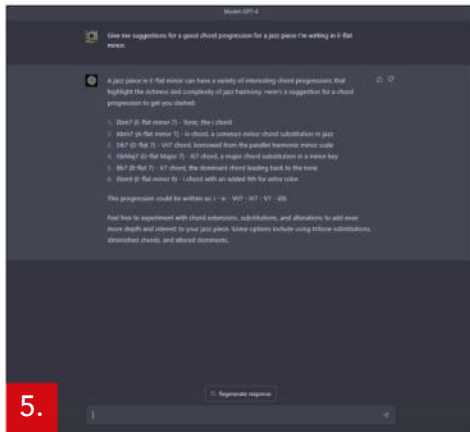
Model: GPT-4

Give me suggestions for a good chord progression for a jazz piece I'm writing in E-flat minor.

A jazz piece in E-flat minor can have a variety of interesting chord progressions that highlight the richness and complexity of jazz harmony. Here's a suggestion for a chord progression to get you started:

1. Ebm7 (E-flat minor 7) - Tonic, the i chord
2. Abm7 (A-flat minor 7) - iv chord, a common minor chord substitution in jazz
3. Db7 (D-flat 7) - VII7 chord, borrowed from the parallel harmonic minor scale
4. GbMaj7 (G-flat Major 7) - III7 chord, a major chord substitution in a minor key
5. Bb7 (B-flat 7) - V7 chord, the dominant chord leading back to the tonic
6. Ebm9 (E-flat minor 9) - i chord with an added 9th for extra color

This progression could be written as: i - iv - VII7 - III7 - V7 - i(9)

Feel free to experiment with chord extensions, substitutions, and alterations to add even more depth and interest to your jazz piece. Some options include using tritone substitutions, diminished chords, and altered dominants.

Regenerate response

5.